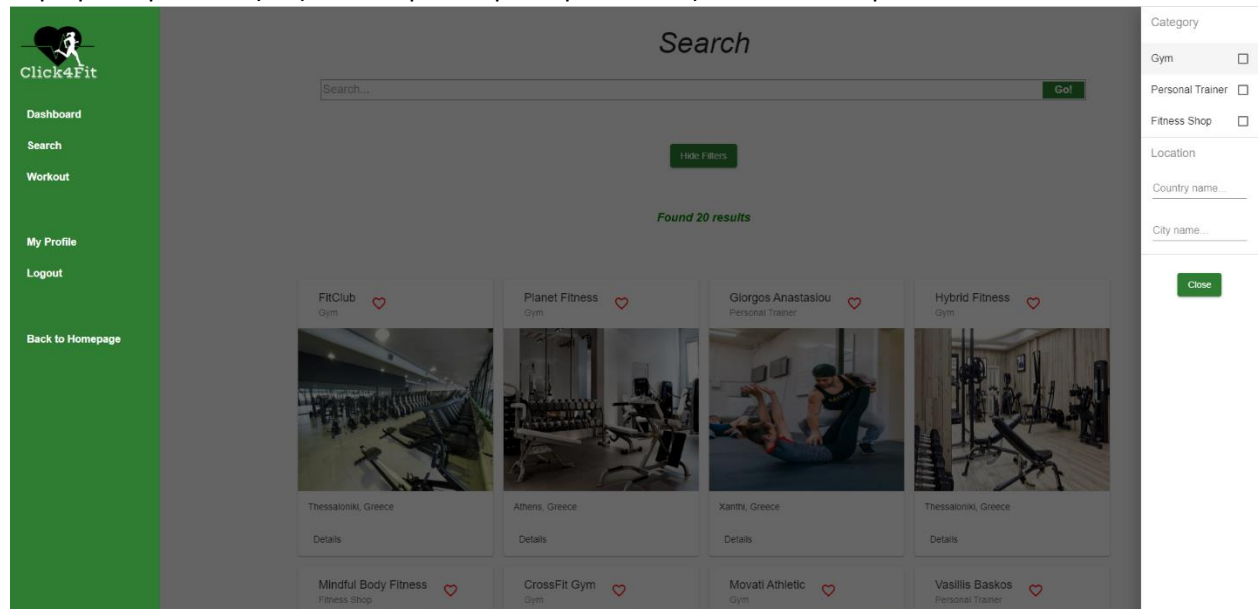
Click4Fit

Dashboard
Search
Workout

My Profile
Logout

Back to Homepage

Search

Search...
Go!

Hide Filters

Found 20 results

FitClub
Gym
Thessaloniki, Greece
Details

Planet Fitness
Gym
Athens, Greece
Details

Giorgos Anastasiou
Personal Trainer
Xanthi, Greece
Details

Hybrid Fitness
Gym
Thessaloniki, Greece
Details

Mindful Body Fitness
Fitness Shop

CrossFit Gym
Gym

Movati Athletic
Gym

Vasilis Baskos
Personal Trainer

Category
Gym
Personal Trainer
Fitness Shop
Location
Country name...
City name...
Close